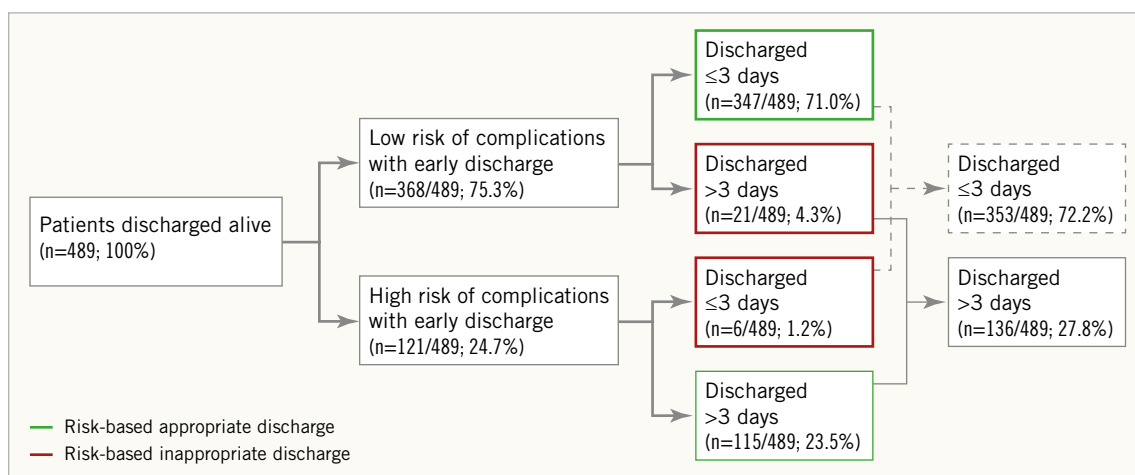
Patients discharged alive
(n=489; 100%)

Low risk of complications with early discharge
(n=368/489; 75.3%)

High risk of complications with early discharge
(n=121/489; 24.7%)

Discharged
≤3 days
(n=347/489; 71.0%)

Discharged
>3 days
(n=21/489; 4.3%)

Discharged
≤3 days
(n=6/489; 1.2%)

Discharged
>3 days
(n=115/489; 23.5%)

Discharged
≤3 days
(n=353/489; 72.2%)

Discharged
>3 days
(n=136/489; 27.8%)

Risk-based appropriate discharge
Risk-based inappropriate discharge